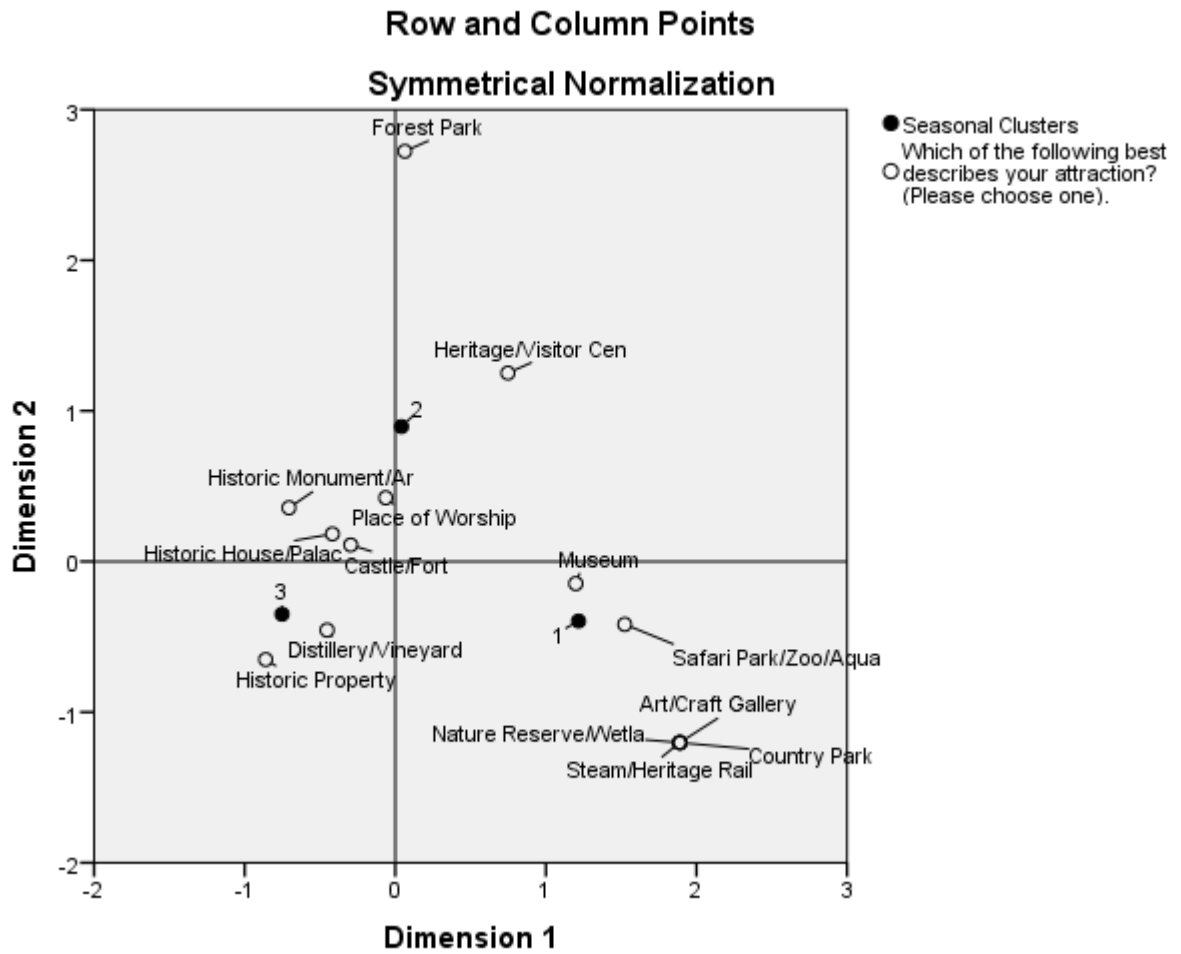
Row and Column Points

Symmetrical Normalization

Seasonal Clusters
Which of the following best describes your attraction? (Please choose one).

Forest Park
Heritage/Visitor Cen
2
Historic Monument/Ar
Place of Worship
Historic House/Palac
Castle/Fort
Museum
3
1
Distillery/Vineyard
Safari Park/Zoo/Aqua
Historic Property
Art/Craft Gallery
Nature Reserve/Wetla
Country Park
Steam/Heritage Rail

Dimension 2
3
2
1
0
-1
-2

-2
-1
0
1
2
3
Dimension 1